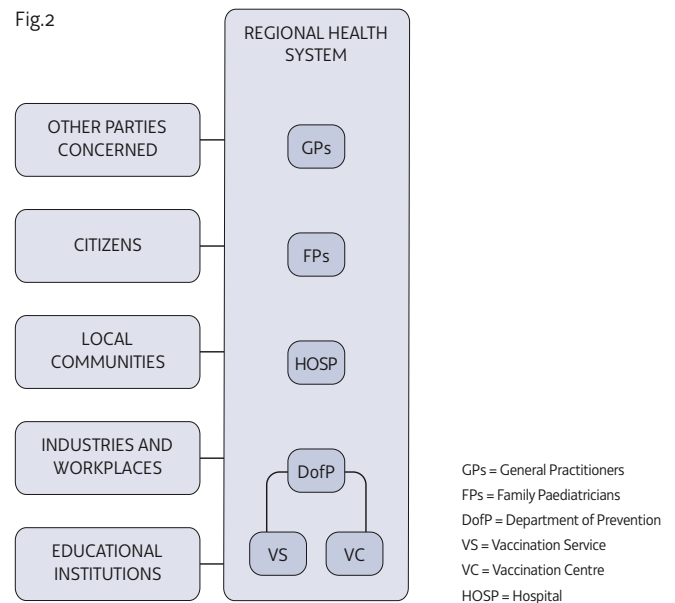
Fig.2

REGIONAL HEALTH SYSTEM

OTHER PARTIES CONCERNED

GPs

CITIZENS

FPs

LOCAL COMMUNITIES

HOSP

INDUSTRIES AND WORKPLACES

DofP

EDUCATIONAL INSTITUTIONS

VS

VC

GPs = General Practitioners
FPs = Family Paediatricians
DofP = Department of Prevention
VS = Vaccination Service
VC = Vaccination Centre
HOSP = Hospital